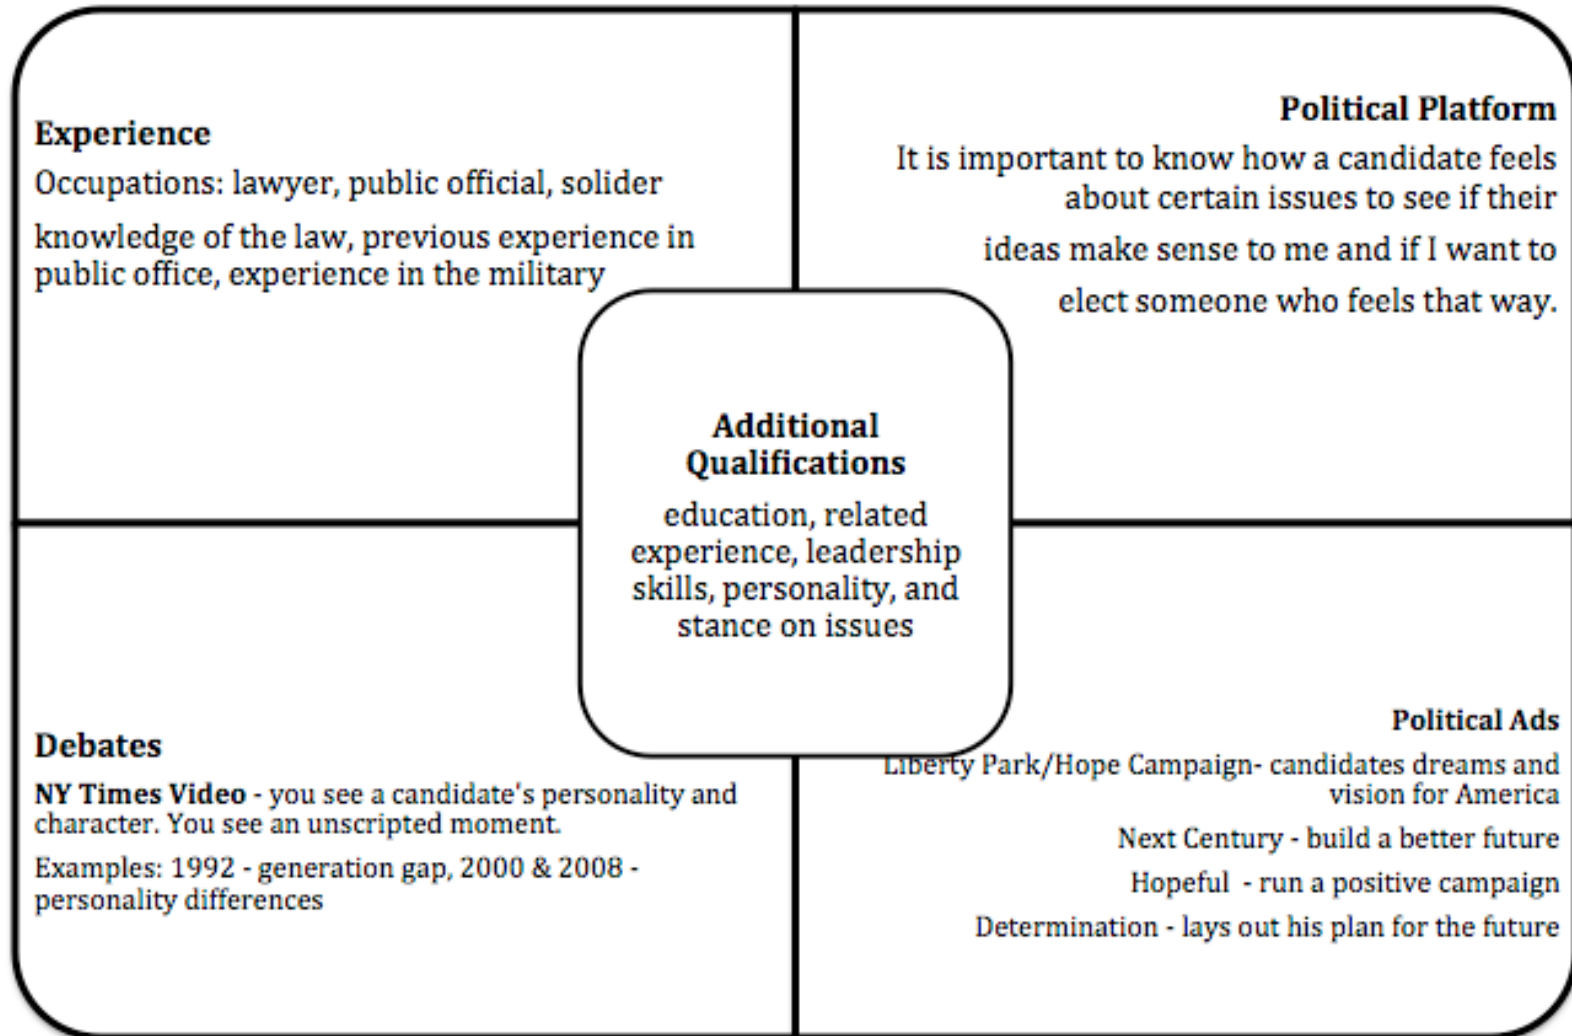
Experience

Occupations: lawyer, public official, solider

knowledge of the law, previous experience in public office, experience in the military

Political Platform

It is important to know how a candidate feels about certain issues to see if their

ideas make sense to me and if I want to

elect someone who feels that way.

Additional Qualifications

education, related experience, leadership skills, personality, and stance on issues

Debates

NY Times Video - you see a candidate's personality and character. You see an unscripted moment.

Examples: 1992 - generation gap, 2000 & 2008 - personality differences

Political Ads

Liberty Park/Hope Campaign- candidates dreams and vision for America

Next Century - build a better future

Hopeful - run a positive campaign

Determination - lays out his plan for the future